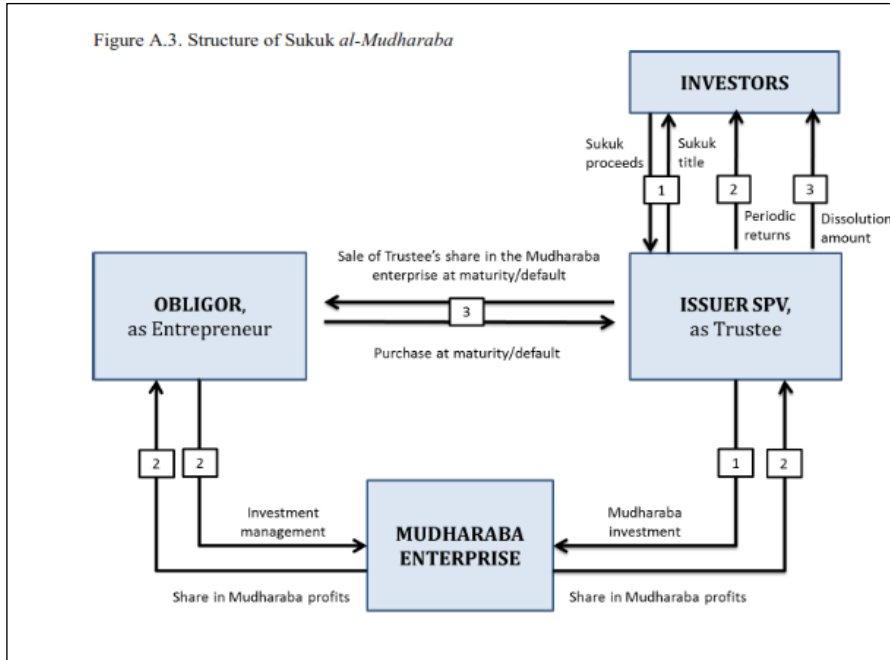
Figure A.3. Structure of Sukuk *al-Mudharaba*

INVESTORS

Sukuk proceeds

Sukuk title

1

2

Periodic returns

3

Dissolution amount

Sale of Trustee's share in the Mudharaba enterprise at maturity/default

OBLIGOR, as Entrepreneur

3

ISSUER SPV, as Trustee

Purchase at maturity/default

2

2

1

2

Investment management

MUDHARABA ENTERPRISE

Mudharaba investment

Share in Mudharaba profits

Share in Mudharaba profits